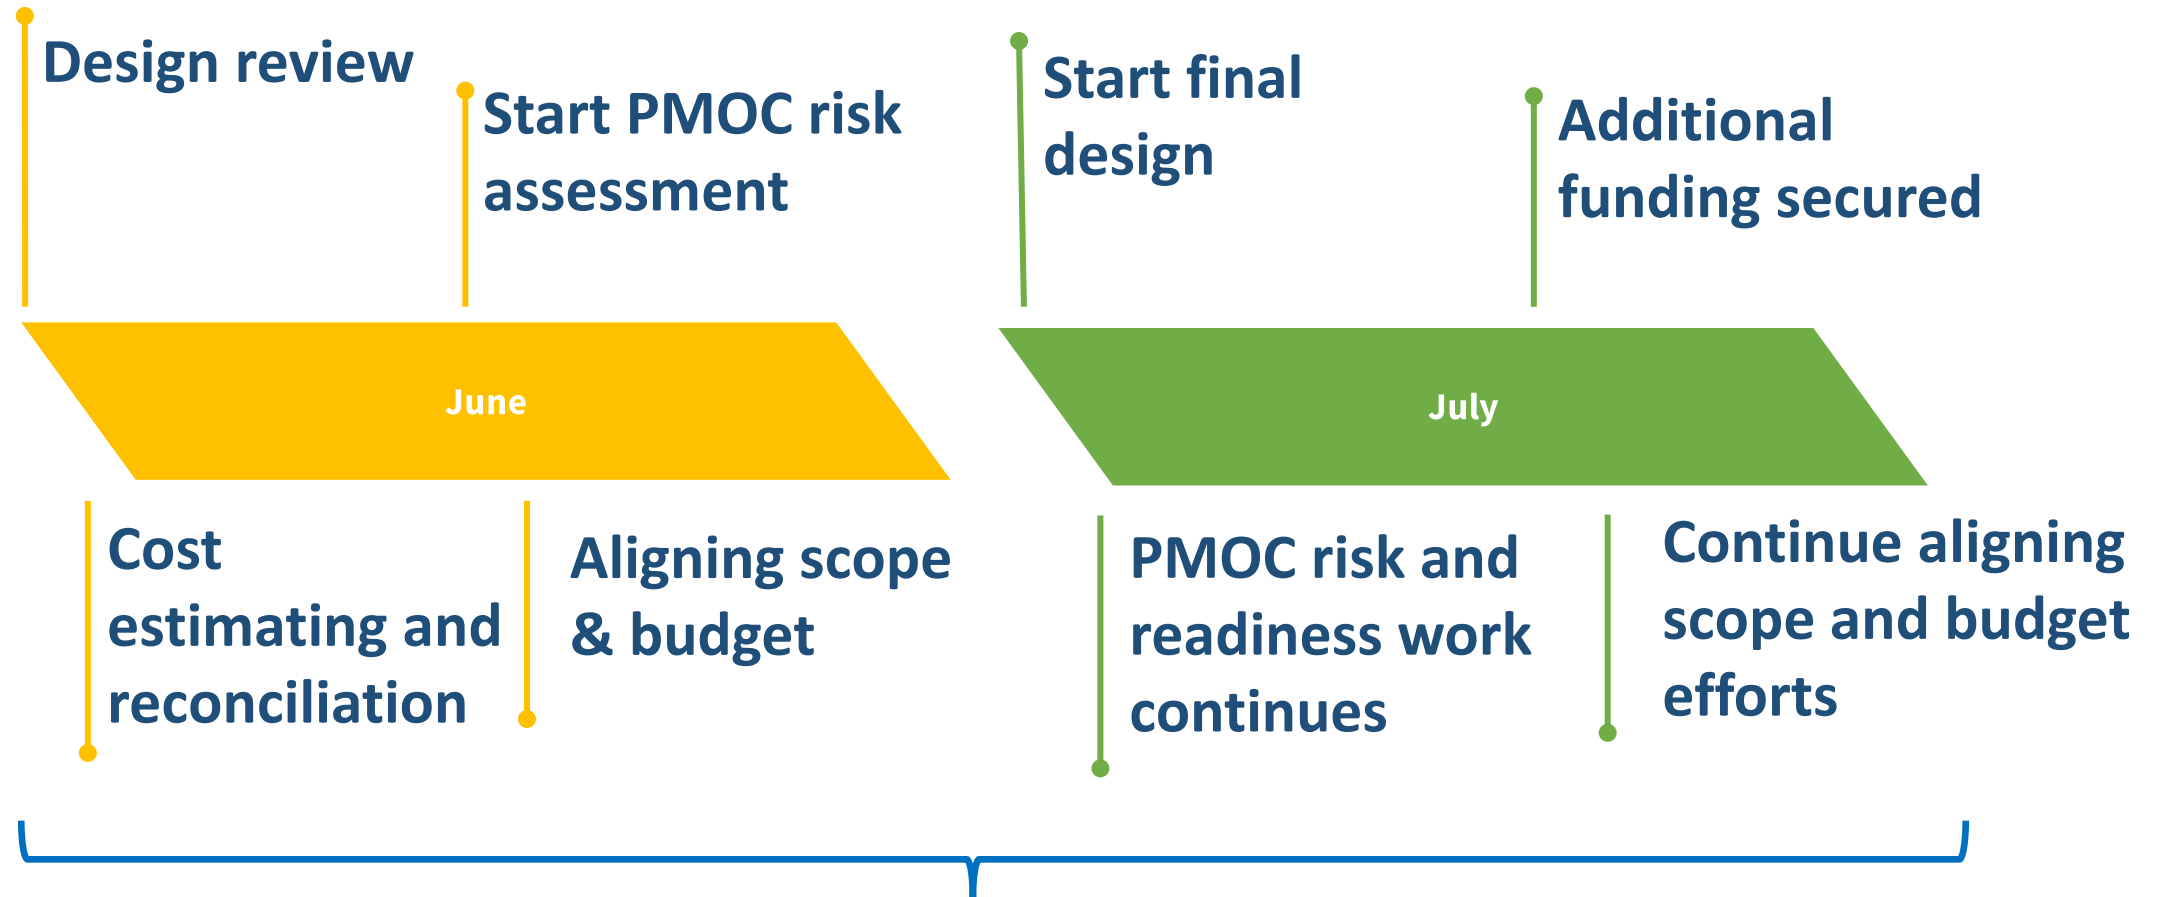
Design review

Start PMOC risk assessment

Start final design

Additional funding secured

June

July

Cost estimating and reconciliation

Aligning scope & budget

PMOC risk and readiness work continues

Continue aligning scope and budget efforts